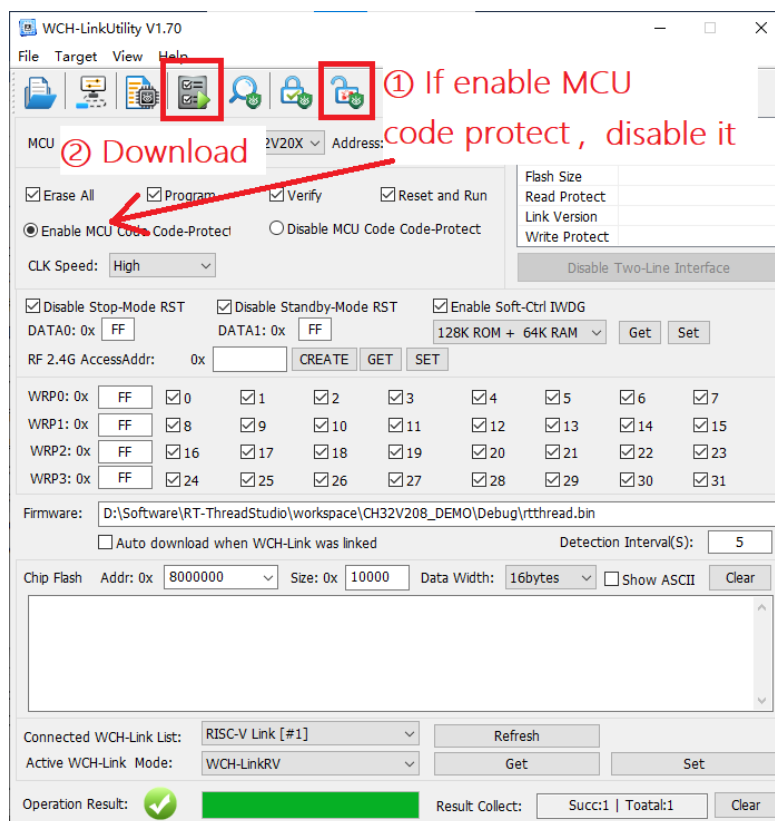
WCH-LinkUtility V1.70

File Target View Help

① If enable MCU code protect， disable it

② Download

MCU 2V20X Address:

Flash Size
Read Protect
Link Version
Write Protect

Erase All Program Verify Reset and Run

Enable MCU Code Code-Protect Disable MCU Code Code-Protect

CLK Speed: High

Disable Two-Line Interface

Disable Stop-Mode RST Disable Standby-Mode RST Enable Soft-Ctrl IWDG

DATA0: 0x FF DATA1: 0x FF 128K ROM + 64K RAM Get Set

RF 2.4G AccessAddr: 0x CREATE GET SET

| WRP0: 0x | FF | 0 | 1 | 2 | 3 | 4 | 5 | 6 | 7 |
|---|---|---|---|---|---|---|---|---|---|
| WRP1: 0x | FF | 8 | 9 | 10 | 11 | 12 | 13 | 14 | 15 |
| WRP2: 0x | FF | 16 | 17 | 18 | 19 | 20 | 21 | 22 | 23 |
| WRP3: 0x | FF | 24 | 25 | 26 | 27 | 28 | 29 | 30 | 31 |

Firmware: D:\Software\RT-ThreadStudio\workspace\CH32V208_DEMO\Debug\rtthread.bin

Auto download when WCH-Link was linked Detection Interval(S): 5

Chip Flash Addr: 0x 8000000 Size: 0x 10000 Data Width: 16bytes Show ASCII Clear

Connected WCH-Link List: RISC-V Link [#1] Refresh

Active WCH-Link Mode: WCH-LinkRV Get Set

Operation Result: Result Collect: Succ:1 | Toatal:1 Clear